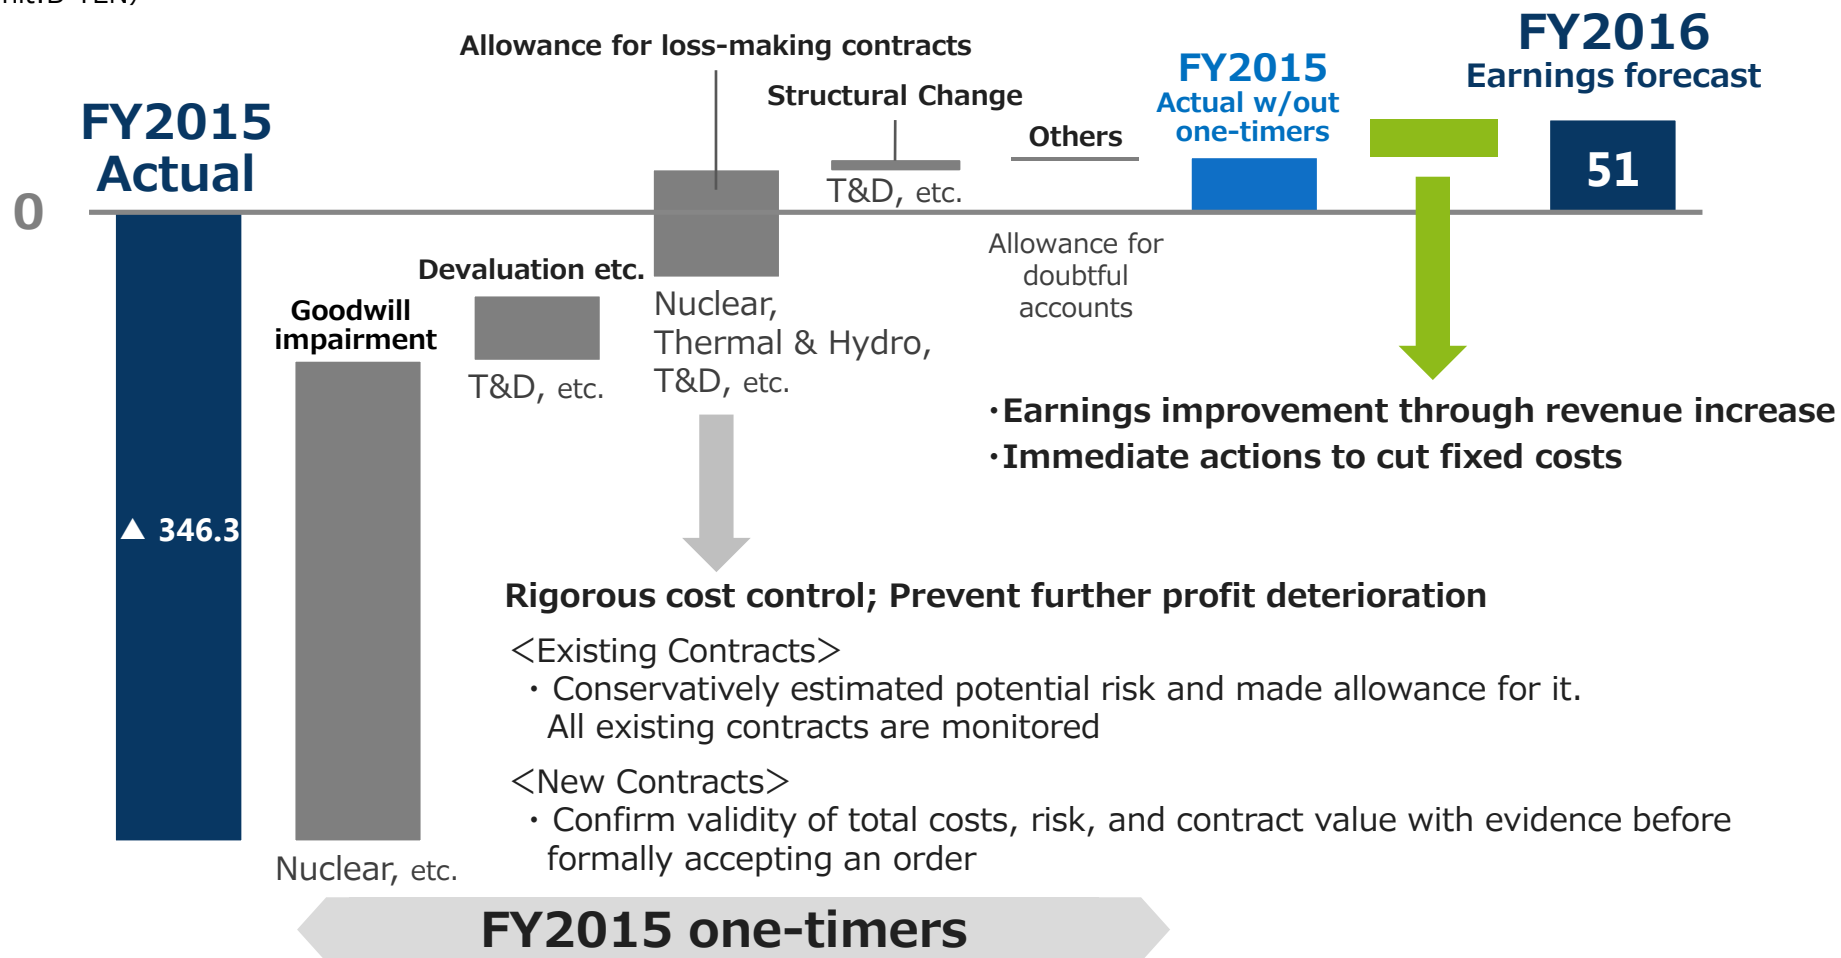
FY2015 Actual

0

▲ 346.3

Goodwill impairment

Nuclear, etc.

Devaluation etc.

T&D, etc.

Allowance for loss-making contracts

Nuclear, Thermal & Hydro, T&D, etc.

Structural Change

T&D, etc.

Others

Allowance for doubtful accounts

FY2015 Actual w/out one-timers

FY2016 Earnings forecast

51

・Earnings improvement through revenue increase
・Immediate actions to cut fixed costs

Rigorous cost control; Prevent further profit deterioration

<Existing Contracts>
・Conservatively estimated potential risk and made allowance for it. All existing contracts are monitored

<New Contracts>
・Confirm validity of total costs, risk, and contract value with evidence before formally accepting an order

FY2015 one-timers